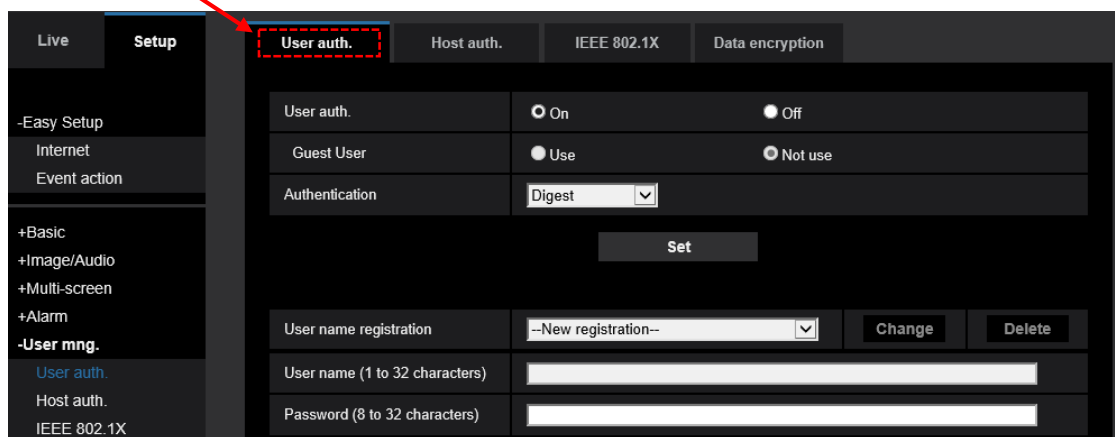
Live
Setup

-Easy Setup
Internet
Event action

+Basic
+Image/Audio
+Multi-screen
+Alarm
-User mng.
User auth.
Host auth.
IEEE 802.1X

User auth.
Host auth.
IEEE 802.1X
Data encryption

| User auth. | On | Off |
|---|---|---|
| Guest User | Use | Not use |
| Authentication | Digest | |

Set

| User name registration | --New registration-- | Change | Delete |
|---|---|---|---|
| User name (1 to 32 characters) | | | |
| Password (8 to 32 characters) | | | |